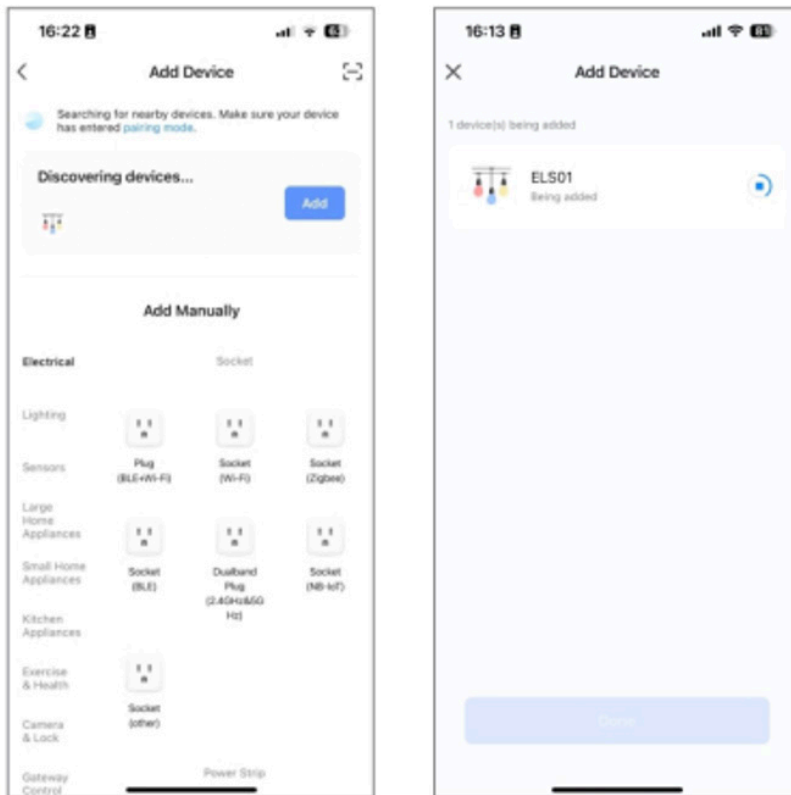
16:22

Add Device

Searching for nearby devices. Make sure your device has entered pairing mode.

Discovering devices...

Add

Add Manually

Electrical

Lighting

Sensors

Large Home Appliances

Small Home Appliances

Kitchen Appliances

Exercise & Health

Camera & Lock

Gateway Control

Socket

Plug (BLE+Wi-Fi)

Socket (Wi-Fi)

Socket (Zigbee)

Socket (BLE)

Dualband Plug (2.4GHz&5G Hz)

Socket (NB-IoT)

Socket (other)

Power Strip

16:13

Add Device

1 device(s) being added

ELS01

Being added

Done